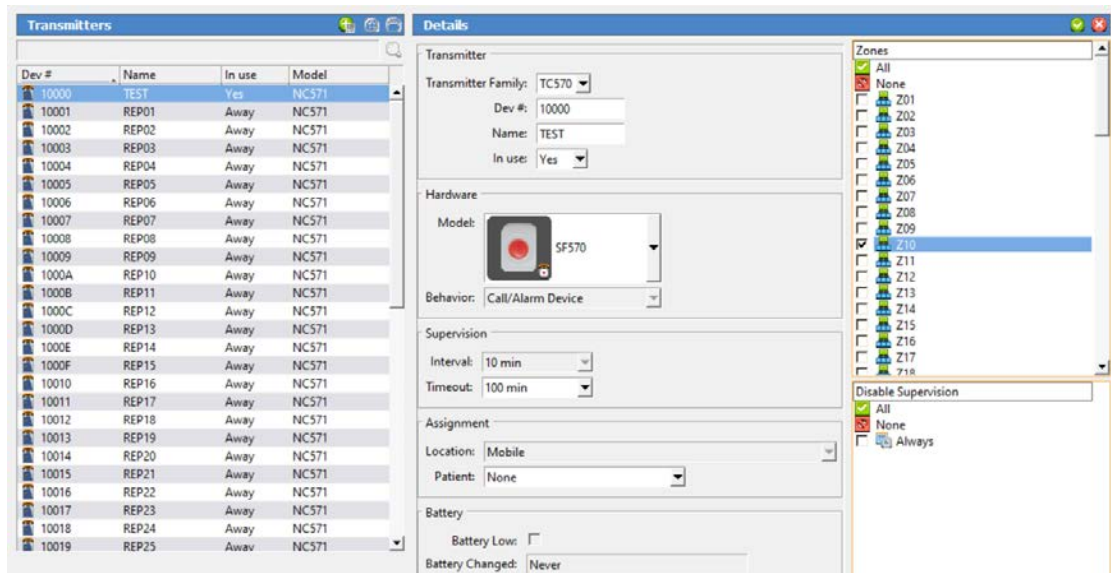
Transmitters

| Dev # | Name | In use | Model |
|---|---|---|---|
| 10000 | TEST | Yes | NC571 |
| 10001 | REP01 | Away | NC571 |
| 10002 | REP02 | Away | NC571 |
| 10003 | REP03 | Away | NC571 |
| 10004 | REP04 | Away | NC571 |
| 10005 | REP05 | Away | NC571 |
| 10006 | REP06 | Away | NC571 |
| 10007 | REP07 | Away | NC571 |
| 10008 | REP08 | Away | NC571 |
| 10009 | REP09 | Away | NC571 |
| 1000A | REP10 | Away | NC571 |
| 1000B | REP11 | Away | NC571 |
| 1000C | REP12 | Away | NC571 |
| 1000D | REP13 | Away | NC571 |
| 1000E | REP14 | Away | NC571 |
| 1000F | REP15 | Away | NC571 |
| 10010 | REP16 | Away | NC571 |
| 10011 | REP17 | Away | NC571 |
| 10012 | REP18 | Away | NC571 |
| 10013 | REP19 | Away | NC571 |
| 10014 | REP20 | Away | NC571 |
| 10015 | REP21 | Away | NC571 |
| 10016 | REP22 | Away | NC571 |
| 10017 | REP23 | Away | NC571 |
| 10018 | REP24 | Away | NC571 |
| 10019 | REP25 | Away | NC571 |

Details

Transmitter
Transmitter Family: TC570
Dev #: 10000
Name: TEST
In use: Yes

Hardware
Model: SF570
Behavior: Call/Alarm Device

Supervision
Interval: 10 min
Timeout: 100 min

Assignment
Location: Mobile
Patient: None

Battery
Battery Low:
Battery Changed: Never

Zones
All
None
Z01
Z02
Z03
Z04
Z05
Z06
Z07
Z08
Z09
Z10
Z11
Z12
Z13
Z14
Z15
Z16
Z17
Z18

Disable Supervision
All
None
Always